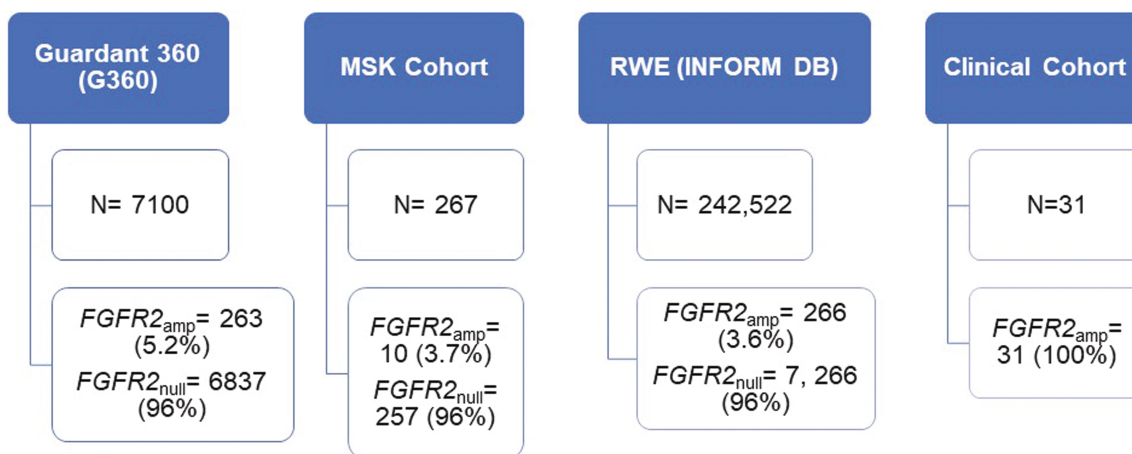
Guardant 360 (G360)

N= 7100

$FGFR2_{amp}$= 263 (5.2%)

$FGFR2_{null}$= 6837 (96%)

MSK Cohort

N= 267

$FGFR2_{amp}$= 10 (3.7%)

$FGFR2_{null}$= 257 (96%)

RWE (INFORM DB)

N= 242,522

$FGFR2_{amp}$= 266 (3.6%)

$FGFR2_{null}$= 7, 266 (96%)

Clinical Cohort

N=31

$FGFR2_{amp}$= 31 (100%)